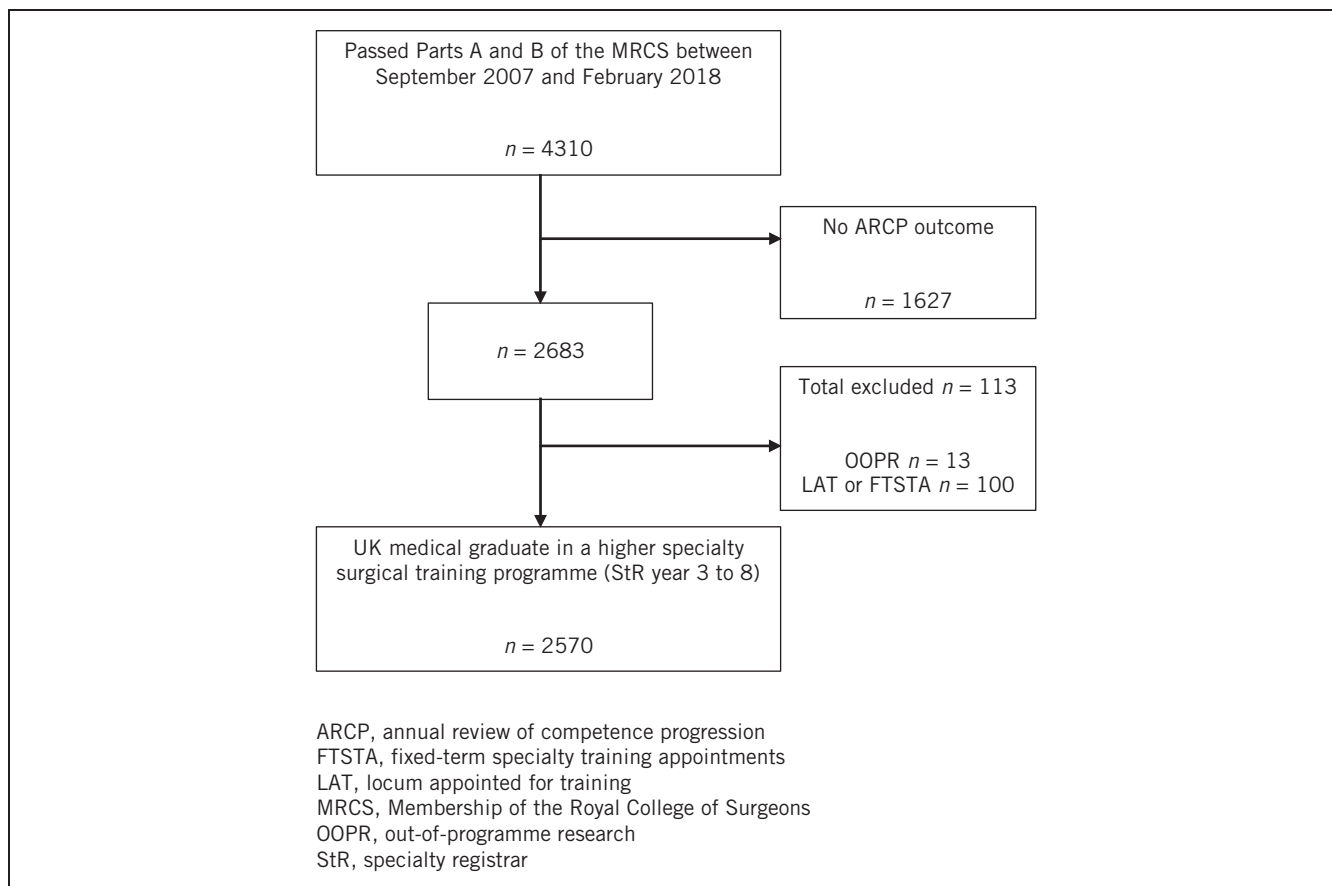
Passed Parts A and B of the MRCS between September 2007 and February 2018

$n = 4310$

No ARCP outcome

$n = 1627$

$n = 2683$

Total excluded $n = 113$

OOPR $n = 13$
LAT or FTSTA $n = 100$

UK medical graduate in a higher specialty surgical training programme (StR year 3 to 8)

$n = 2570$

ARCP, annual review of competence progression
FTSTA, fixed-term specialty training appointments
LAT, locum appointed for training
MRCS, Membership of the Royal College of Surgeons
OOPR, out-of-programme research
StR, specialty registrar